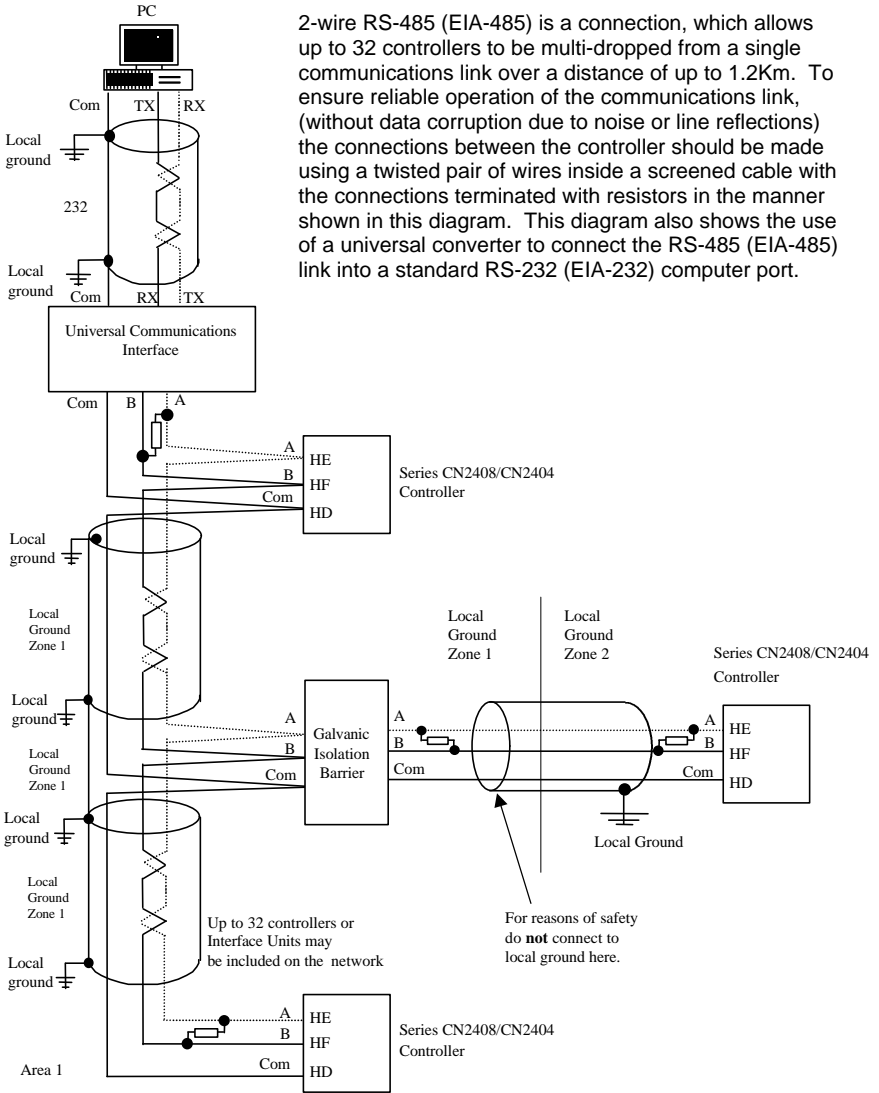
PC

2-wire RS-485 (EIA-485) is a connection, which allows up to 32 controllers to be multi-dropped from a single communications link over a distance of up to 1.2Km. To ensure reliable operation of the communications link, (without data corruption due to noise or line reflections) the connections between the controller should be made using a twisted pair of wires inside a screened cable with the connections terminated with resistors in the manner shown in this diagram. This diagram also shows the use of a universal converter to connect the RS-485 (EIA-485) link into a standard RS-232 (EIA-232) computer port.

Com TX RX

Local ground

232

Local ground

Com RX TX

Universal Communications Interface

Com B A

A HE
B HF
Com HD

Series CN2408/CN2404 Controller

Local ground

Local Ground Zone 1

Local ground

Local Ground Zone 1

Local Ground Zone 2

Series CN2408/CN2404 Controller

A
B
Com

Galvanic Isolation Barrier

A
B
Com

A HE
B HF
Com HD

Local Ground Zone 1

Local ground

Local Ground

Local Ground Zone 1

Up to 32 controllers or Interface Units may be included on the network

For reasons of safety do **not** connect to local ground here.

Local ground

A HE
B HF
Com HD

Series CN2408/CN2404 Controller

Area 1